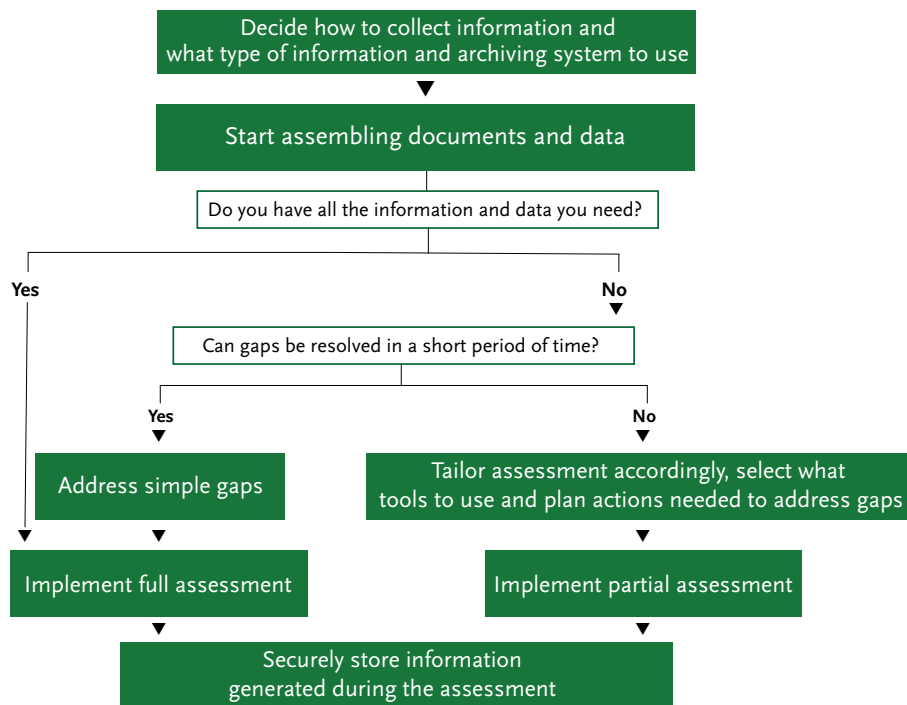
Decide how to collect information and what type of information and archiving system to use

Start assembling documents and data

Do you have all the information and data you need?

Yes

No

Can gaps be resolved in a short period of time?

Yes

No

Address simple gaps

Tailor assessment accordingly, select what tools to use and plan actions needed to address gaps

Implement full assessment

Implement partial assessment

Securely store information generated during the assessment